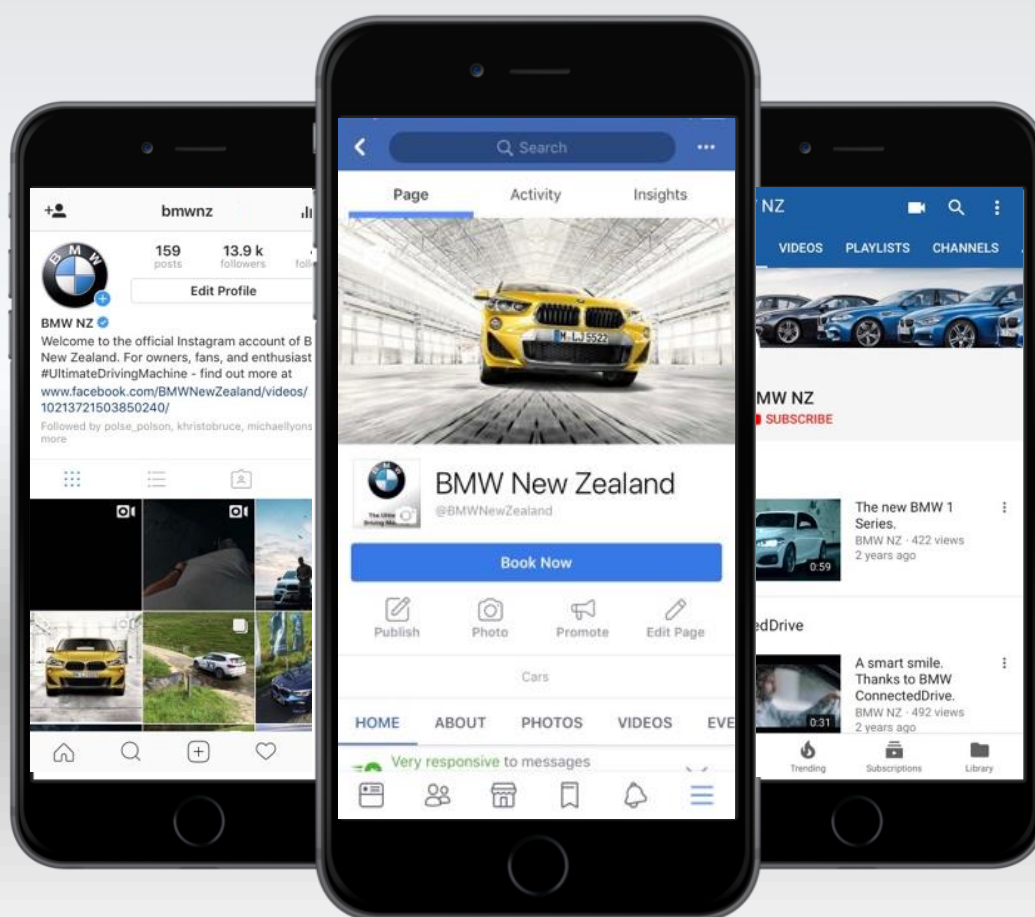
bmwnz

159 posts

13.9 k followers

Edit Profile

BMW NZ

Welcome to the official Instagram account of B New Zealand. For owners, fans, and enthusiast #UltimateDrivingMachine - find out more at www.facebook.com/BMWNewZealand/videos/10213721503850240/

Followed by polse_polson, khristobruce, michaellyons more

Search

Page

Activity

Insights

M LJ 5522

BMW New Zealand

@BMWNewZealand

Book Now

Publish

Photo

Promote

Edit Page

Cars

HOME

ABOUT

PHOTOS

VIDEOS

EVE

Very responsive to messages

NZ

VIDEOS

PLAYLISTS

CHANNELS

MW NZ

SUBSCRIBE

The new BMW 1 Series.

BMW NZ · 422 views

2 years ago

0:59

edDrive

A smart smile. Thanks to BMW ConnectedDrive.

BMW NZ · 492 views

2 years ago

0:31

Trending

Subscriptions

Library